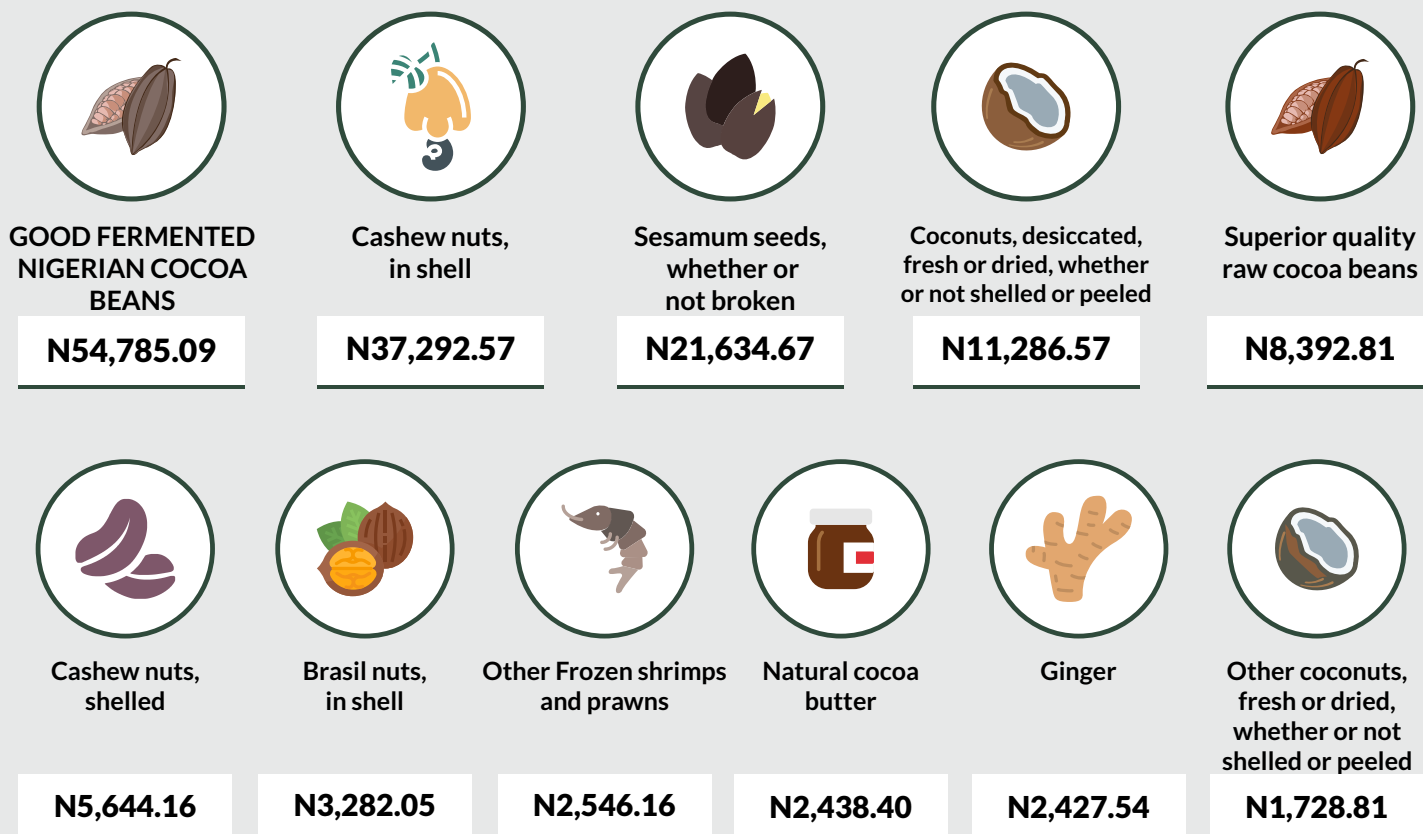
GOOD FERMENTED NIGERIAN COCOA BEANS

N54,785.09

Cashew nuts, in shell

N37,292.57

Sesamum seeds, whether or not broken

N21,634.67

Coconuts, desiccated, fresh or dried, whether or not shelled or peeled

N11,286.57

Superior quality raw cocoa beans

N8,392.81

Cashew nuts, shelled

N5,644.16

Brasil nuts, in shell

N3,282.05

Other Frozen shrimps and prawns

N2,546.16

Natural cocoa butter

N2,438.40

Ginger

N2,427.54

Other coconuts, fresh or dried, whether or not shelled or peeled

N1,728.81